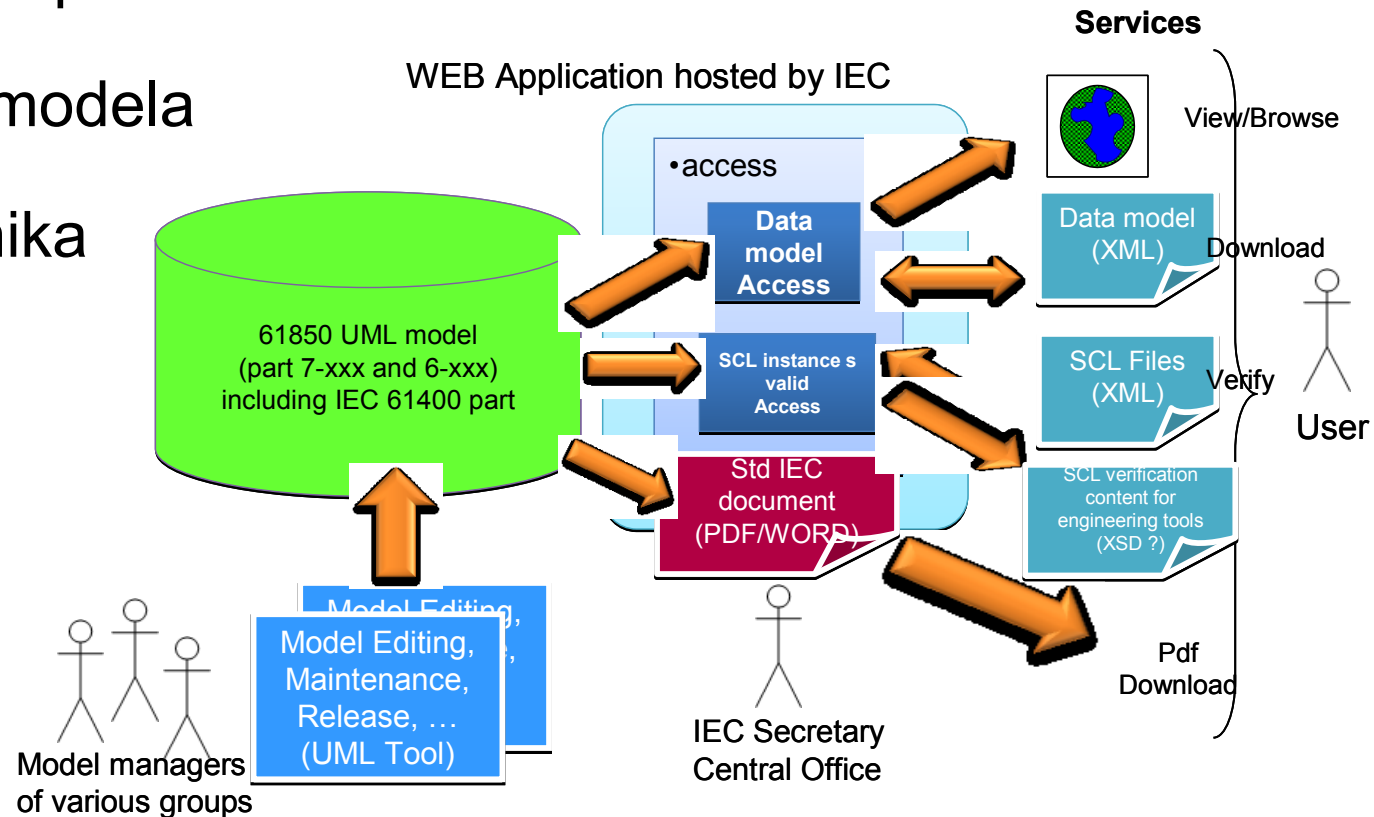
modela

nika

Services

WEB Application hosted by IEC

View/Browse

•access

Data model Access

Data model (XML)

Download

61850 UML model (part 7-xxx and 6-xxx) including IEC 61400 part

SCL instance s valid Access

SCL Files (XML)

Verify

User

Std IEC document (PDF/WORD)

SCL verification content for engineering tools (XSD ?)

Model Editing, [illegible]

Model Editing, Maintenance, Release, … (UML Tool)

Pdf Download

IEC Secretary Central Office

Model managers of various groups